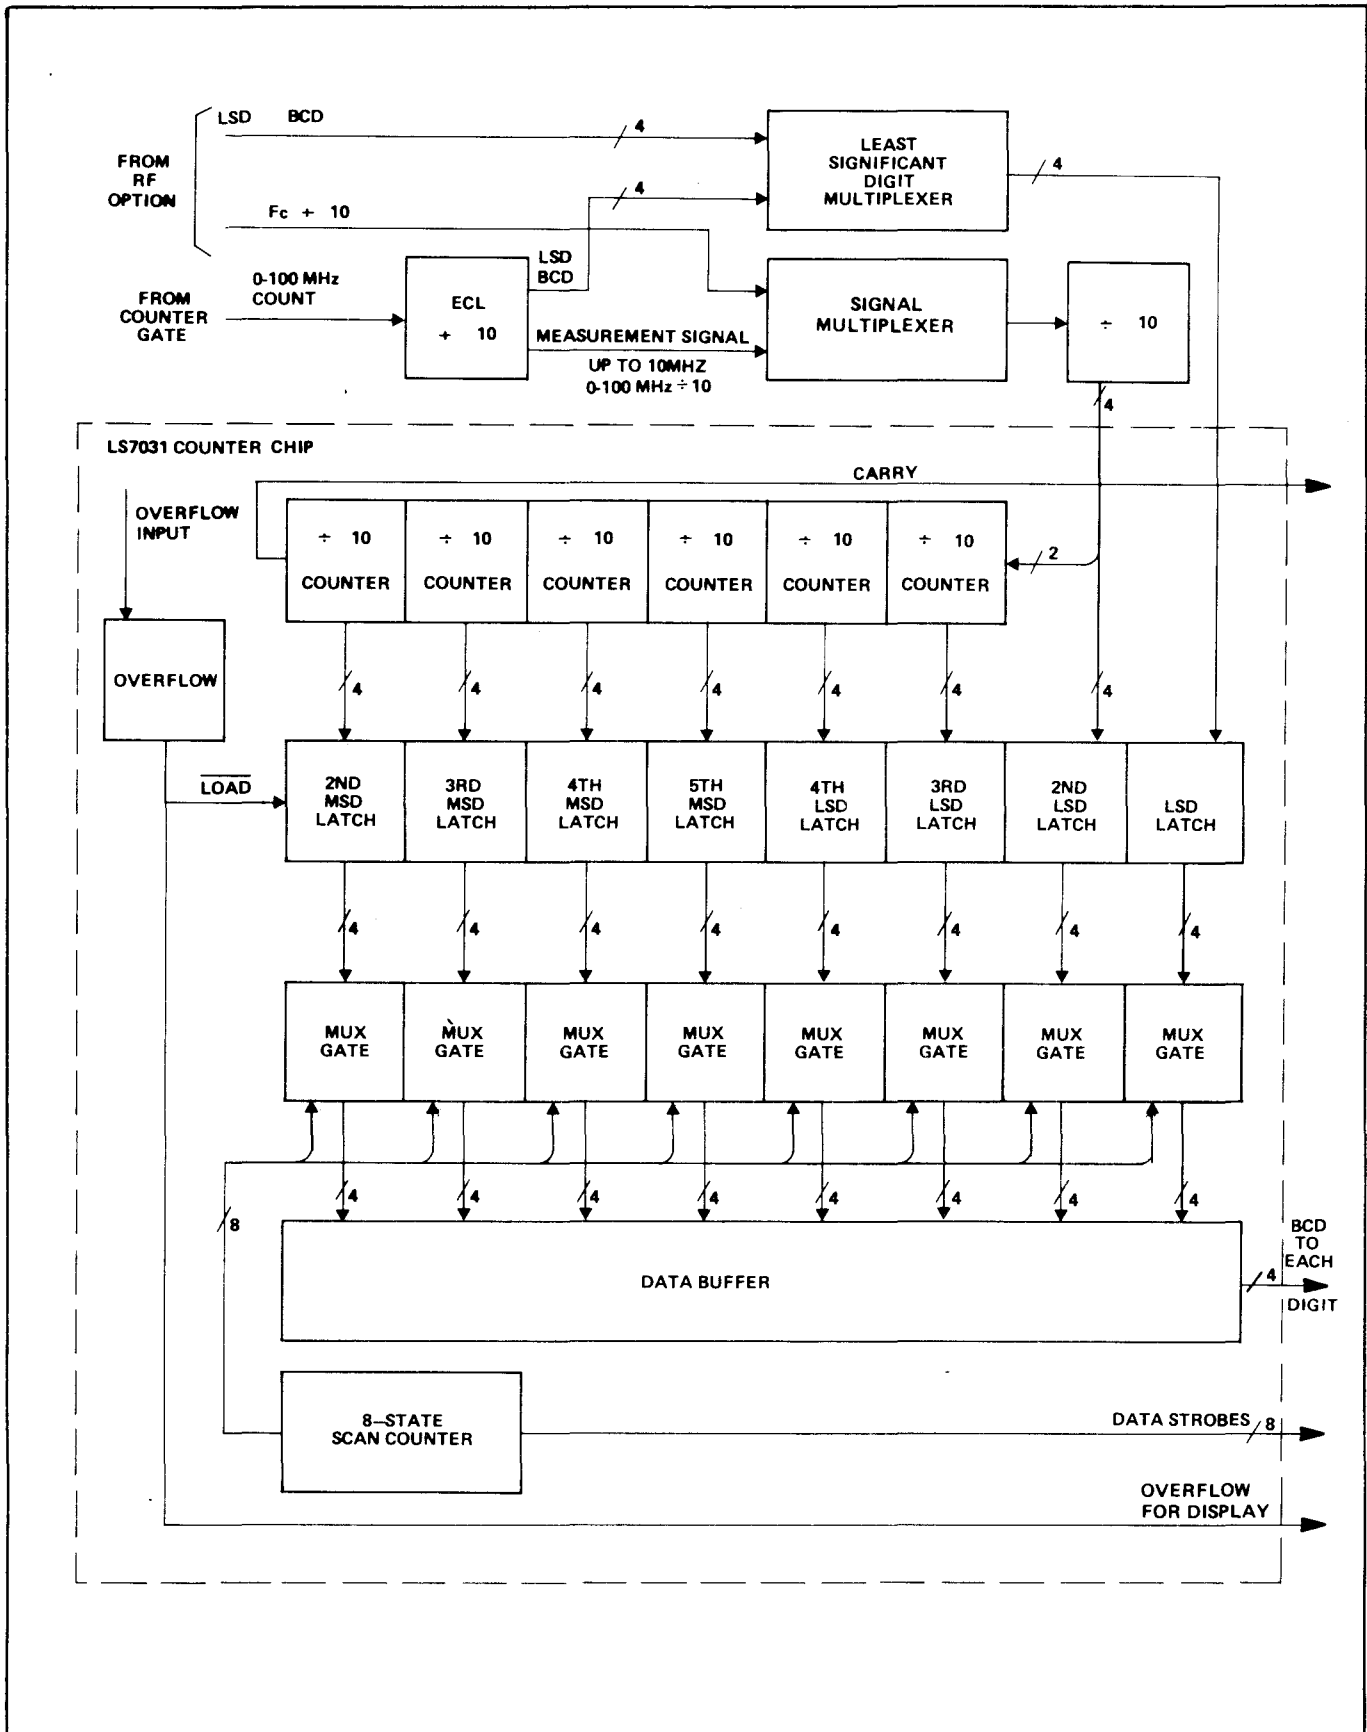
FROM RF OPTION

LSD BCD

4

LEAST SIGNIFICANT DIGIT MULTIPLEXER

4

Fc + 10

4

FROM COUNTER GATE

0-100 MHz COUNT

ECL
+ 10

LSD BCD

SIGNAL MULTIPLEXER

÷ 10

MEASUREMENT SIGNAL
UP TO 10MHZ
0-100 MHz ÷ 10

4

LS7031 COUNTER CHIP

CARRY

OVERFLOW INPUT

÷ 10 COUNTER

÷ 10 COUNTER

÷ 10 COUNTER

÷ 10 COUNTER

÷ 10 COUNTER

÷ 10 COUNTER

2

OVERFLOW

4 4 4 4 4 4 4

$\overline{LOAD}$

2ND MSD LATCH

3RD MSD LATCH

4TH MSD LATCH

5TH MSD LATCH

4TH LSD LATCH

3RD LSD LATCH

2ND LSD LATCH

LSD LATCH

4 4 4 4 4 4 4 4

MUX GATE

MUX GATE

MUX GATE

MUX GATE

MUX GATE

MUX GATE

MUX GATE

MUX GATE

4 4 4 4 4 4 4 4

8

DATA BUFFER

4

BCD TO EACH DIGIT

8–STATE SCAN COUNTER

DATA STROBES 8

OVERFLOW FOR DISPLAY